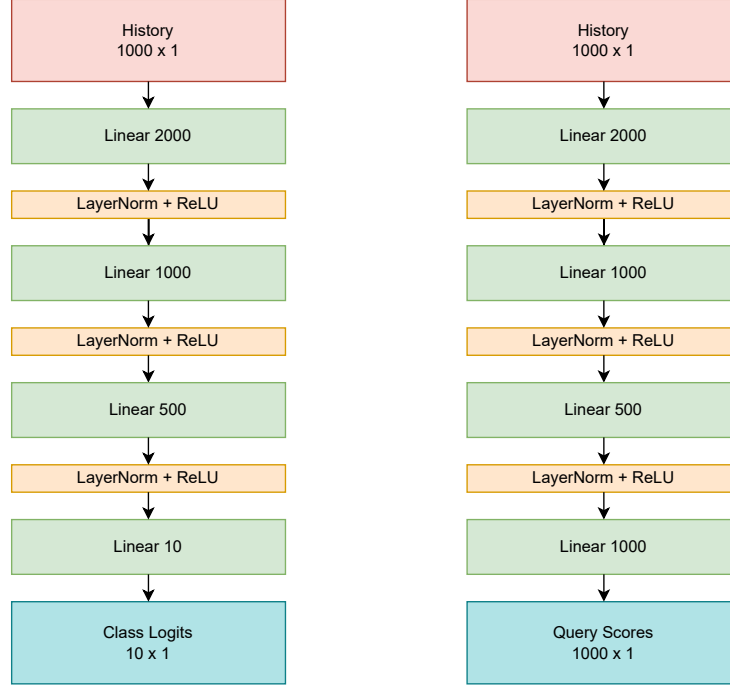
History
1000 x 1

Linear 2000

LayerNorm + ReLU

Linear 1000

LayerNorm + ReLU

Linear 500

LayerNorm + ReLU

Linear 10

Class Logits
10 x 1

History
1000 x 1

Linear 2000

LayerNorm + ReLU

Linear 1000

LayerNorm + ReLU

Linear 500

LayerNorm + ReLU

Linear 1000

Query Scores
1000 x 1